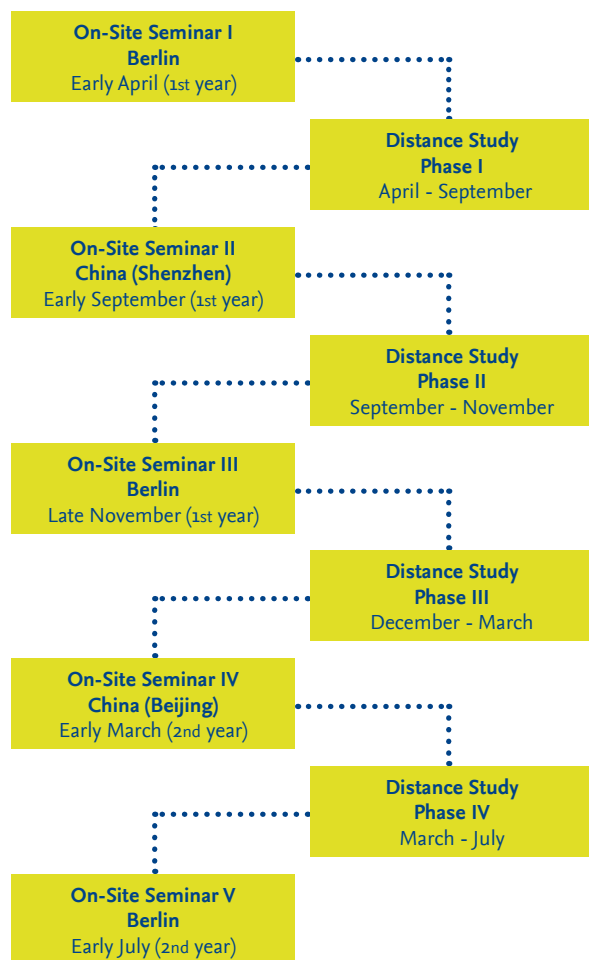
On-Site Seminar I
Berlin
Early April (1st year)

Distance Study
Phase I
April - September

On-Site Seminar II
China (Shenzhen)
Early September (1st year)

Distance Study
Phase II
September - November

On-Site Seminar III
Berlin
Late November (1st year)

Distance Study
Phase III
December - March

On-Site Seminar IV
China (Beijing)
Early March (2nd year)

Distance Study
Phase IV
March - July

On-Site Seminar V
Berlin
Early July (2nd year)